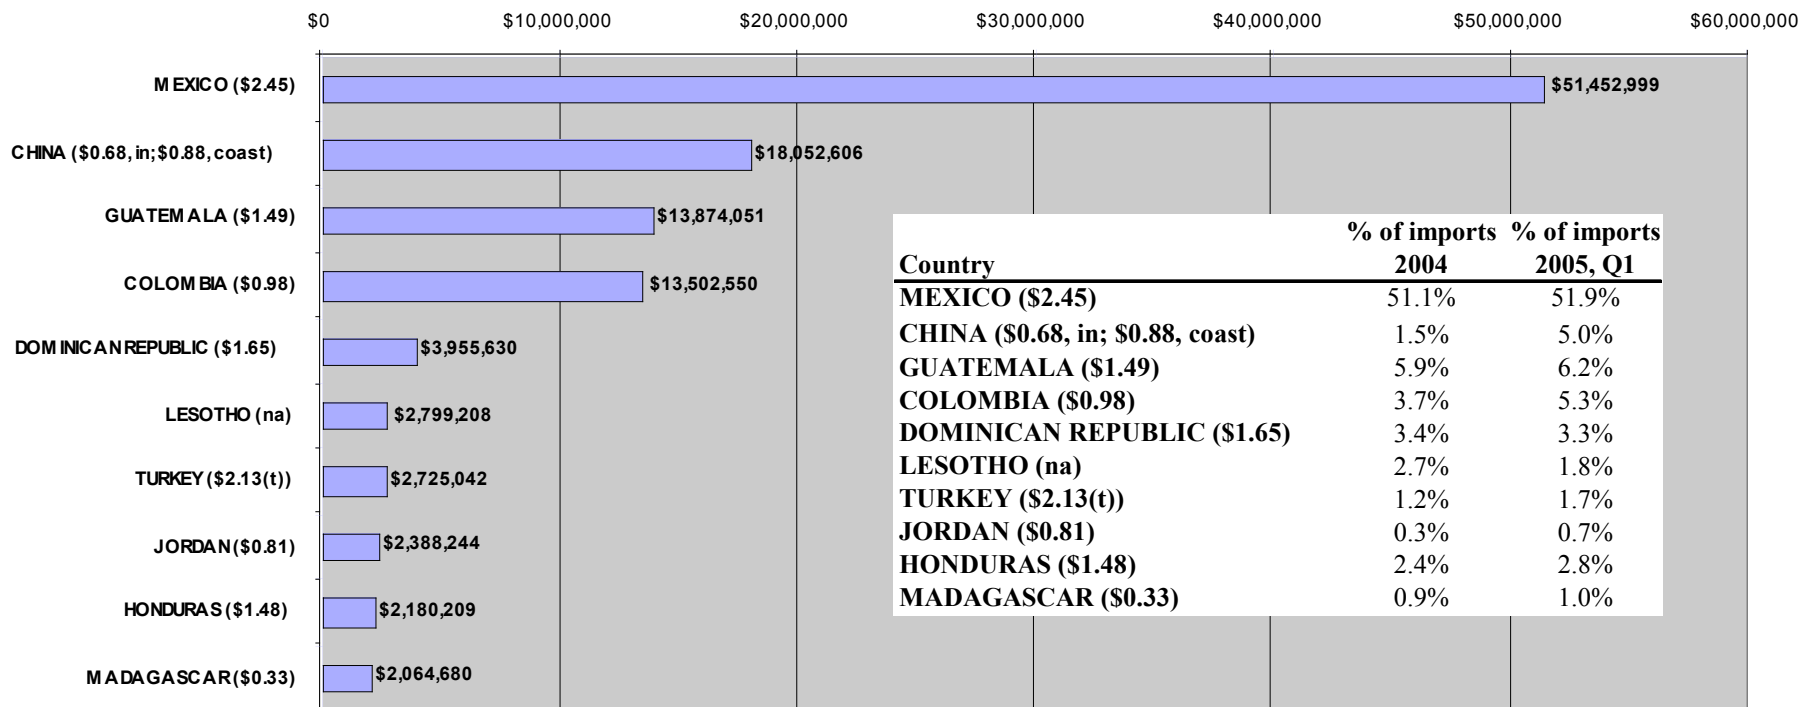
$0 $10,000,000 $20,000,000 $30,000,000 $40,000,000 $50,000,000 $60,000,000

M EXICO ($2.45) $51,452,999

CHINA ($0.68, in; $0.88, coast) $18,052,606

GUATEM ALA ($1.49) $13,874,051

COLOM BIA ($0.98) $13,502,550

DOM INICAN REPUBLIC ($1.65) $3,955,630

LESOTHO (na) $2,799,208

TURKEY ($2.13(t)) $2,725,042

JORDAN ($0.81) $2,388,244

HONDURAS ($1.48) $2,180,209

M ADAGASCAR ($0.33) $2,064,680

| Country | % of imports 2004 | % of imports 2005, Q1 |
|---|---|---|
| MEXICO ($2.45) | 51.1% | 51.9% |
| CHINA ($0.68, in; $0.88, coast) | 1.5% | 5.0% |
| GUATEMALA ($1.49) | 5.9% | 6.2% |
| COLOMBIA ($0.98) | 3.7% | 5.3% |
| DOMINICAN REPUBLIC ($1.65) | 3.4% | 3.3% |
| LESOTHO (na) | 2.7% | 1.8% |
| TURKEY ($2.13(t)) | 1.2% | 1.7% |
| JORDAN ($0.81) | 0.3% | 0.7% |
| HONDURAS ($1.48) | 2.4% | 2.8% |
| MADAGASCAR ($0.33) | 0.9% | 1.0% |